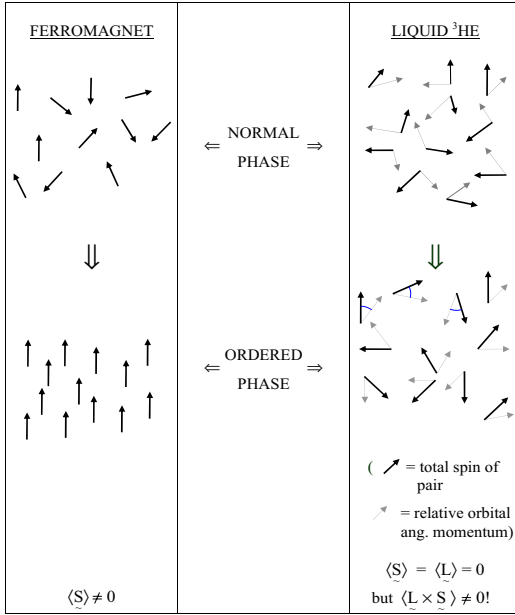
| FERROMAGNET | | LIQUID $^3$HE |
|---|---|---|
| | $\Leftarrow$ NORMAL PHASE $\Rightarrow$ | |
| $\Downarrow$ | | $\Downarrow$ |
| | $\Leftarrow$ ORDERED PHASE $\Rightarrow$ | |
| | | ( $\nearrow$ = total spin of pair |
| | | $\nearrow$ = relative orbital ang. momentum) |
| $\langle \underset{\sim}{S} \rangle \neq 0$ | | $\langle \underset{\sim}{S} \rangle = \langle \underset{\sim}{L} \rangle = 0$ but $\langle \underset{\sim}{L} \times \underset{\sim}{S} \rangle \neq 0$! |